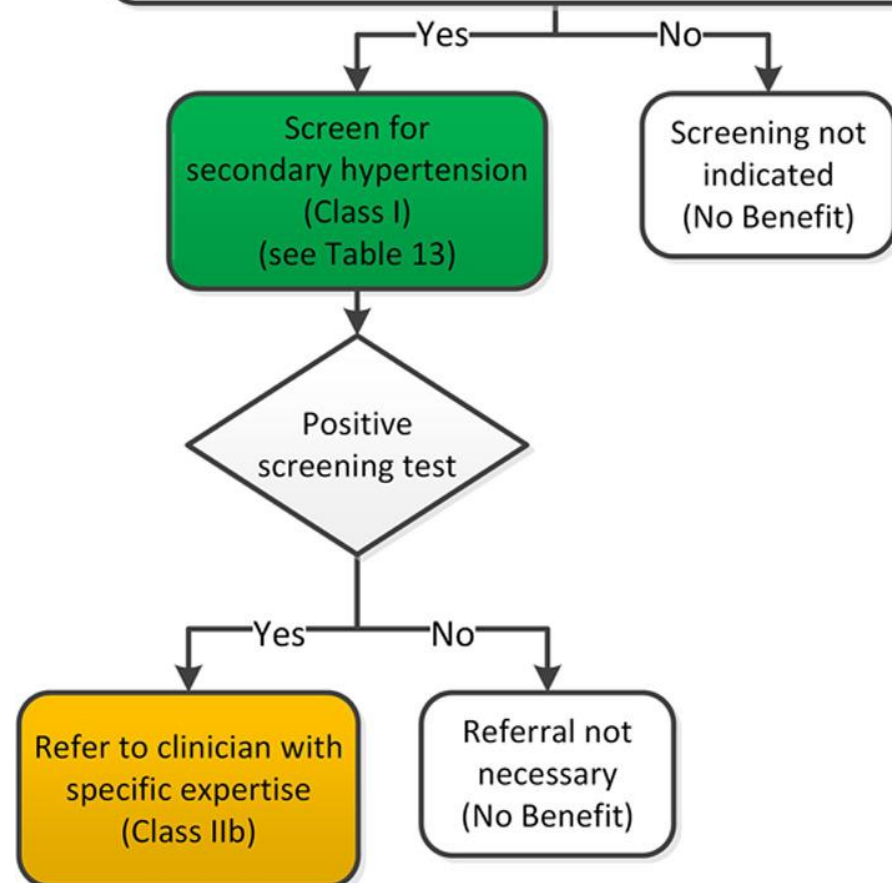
Yes

No

Screen for secondary hypertension (Class I) (see Table 13)

Screening not indicated (No Benefit)

Positive screening test

Yes

No

Refer to clinician with specific expertise (Class IIb)

Referral not necessary (No Benefit)